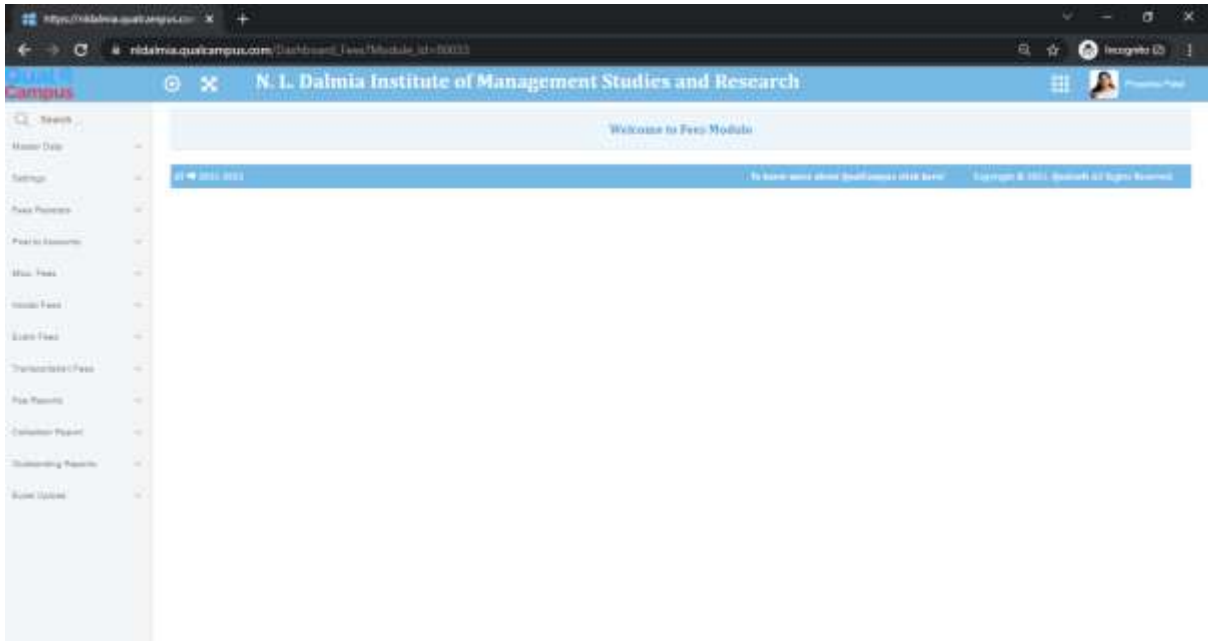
https://nldalmia.qualcampus.co: ×
nldalmia.qualcampus.com/Dashboard_Fees?Module_Id=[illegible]
Incognito (2)
Quali Campus
N. L. Dalmia Institute of Management Studies and Research
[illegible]
Search
Master Data
Settings
Fees Receipts
Post to Accounts
Misc. Fees
Hostel Fees
Exam Fees
Transportation Fees
Fee Reports
Collection Report
Outstanding Reports
Excel Upload
Welcome to Fees Module
2021-2022
To know more about QualCampus click here!
Copyright © 2021. Qualsoft All Rights Reserved.